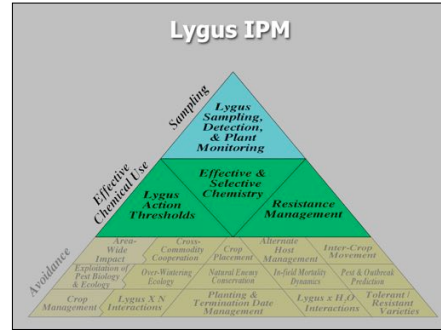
Lygus IPM

Sampling

Lygus Sampling, Detection, & Plant Monitoring

Effective Chemical Use

Effective & Selective Chemistry

Lygus Action Thresholds

Resistance Management

Avoidance

Area-Wide Impact

Cross-Commodity Cooperation

Crop Placement

Alternate Host Management

Inter-Crop Movement

Exploitation of Pest Biology & Ecology

Over-Wintering Ecology

Natural Enemy Conservation

In-field Mortality Dynamics

Pest & Outbreak Prediction

Crop Management

Lygus X N Interactions

Planting & Termination Date Management

Lygus x $H_2O$ Interactions

Tolerant / Resistant Varieties